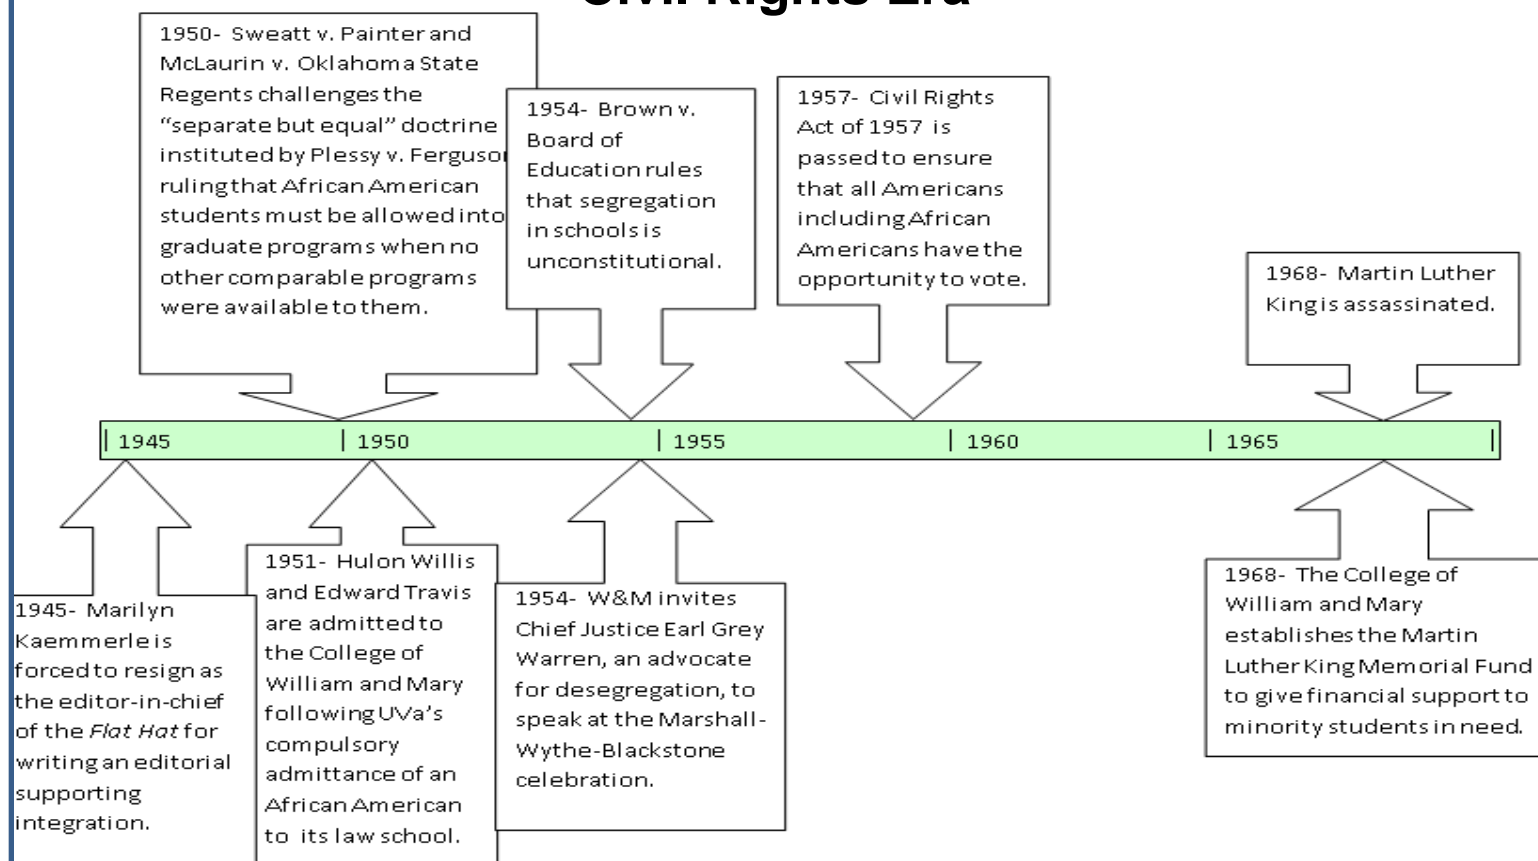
Civil Rights Era

1950- Sweatt v. Painter and McLaurin v. Oklahoma State Regents challenges the "separate but equal" doctrine instituted by Plessy v. Ferguson ruling that African American students must be allowed into graduate programs when no other comparable programs were available to them.

1954- Brown v. Board of Education rules that segregation in schools is unconstitutional.

1957- Civil Rights Act of 1957 is passed to ensure that all Americans including African Americans have the opportunity to vote.

1968- Martin Luther King is assassinated.

1945 | 1950 | 1955 | 1960 | 1965

1945- Marilyn Kaemmerle is forced to resign as the editor-in-chief of the *Flat Hat* for writing an editorial supporting integration.

1951- Hulon Willis and Edward Travis are admitted to the College of William and Mary following UVa's compulsory admittance of an African American to its law school.

1954- W&M invites Chief Justice Earl Grey Warren, an advocate for desegregation, to speak at the Marshall-Wythe-Blackstone celebration.

1968- The College of William and Mary establishes the Martin Luther King Memorial Fund to give financial support to minority students in need.